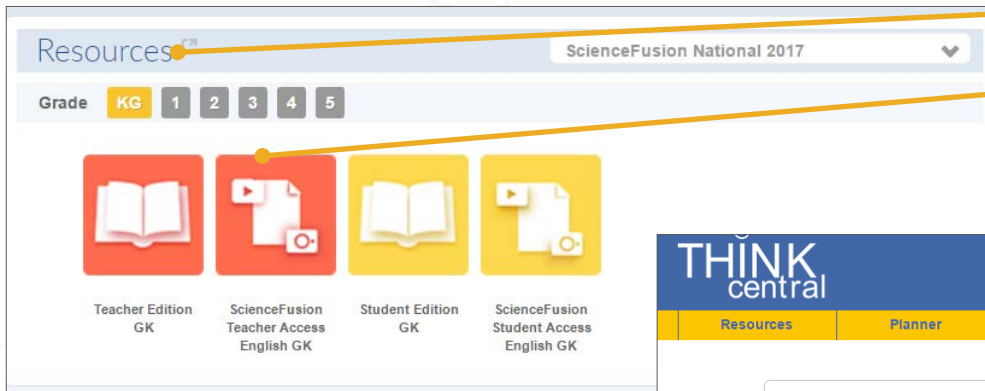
Resources

ScienceFusion National 2017

Grade KG 1 2 3 4 5

Teacher Edition GK

ScienceFusion Teacher Access English GK

Student Edition GK

ScienceFusion Student Access English GK

THINK central

Resources

Planner